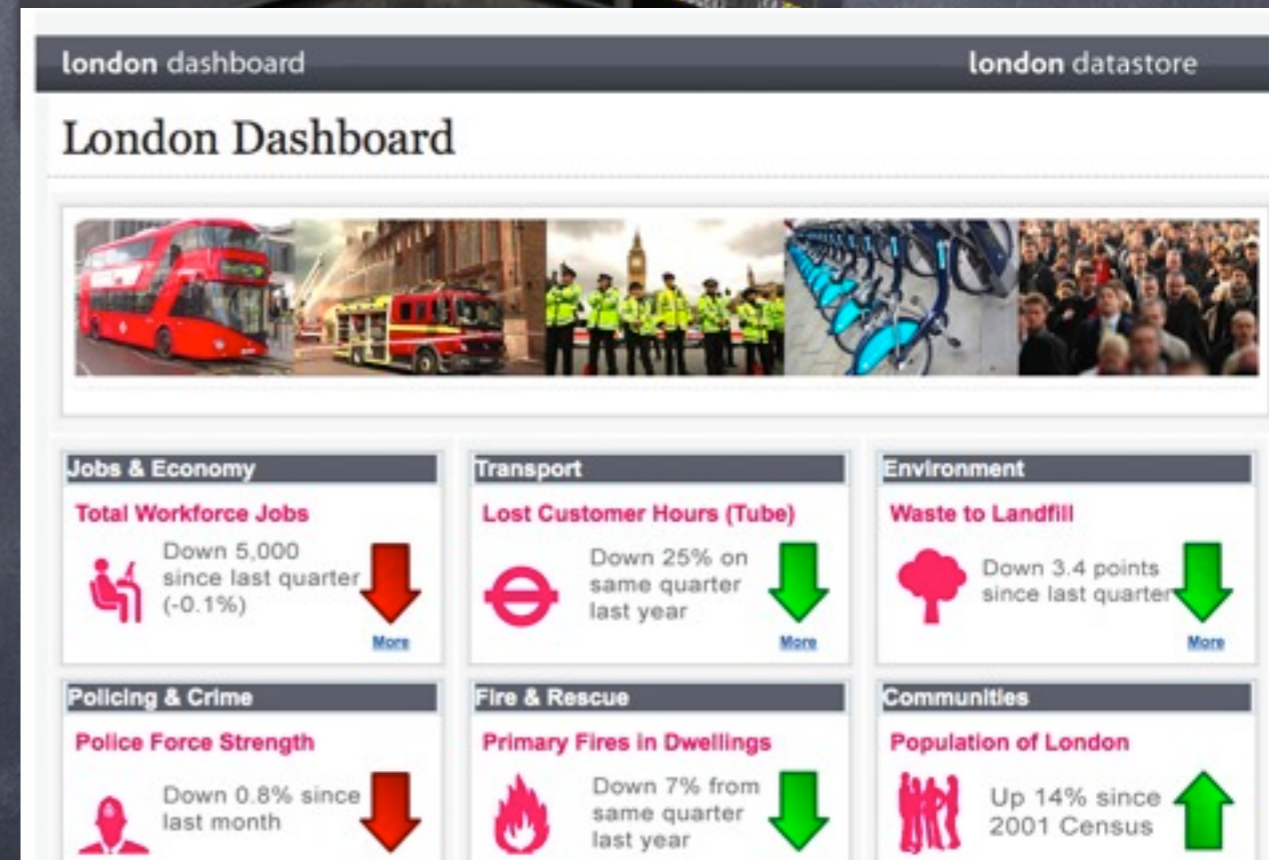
london dashboard

london datastore

London Dashboard

Jobs & Economy

Total Workforce Jobs

Down 5,000 since last quarter (-0.1%)

More

Transport

Lost Customer Hours (Tube)

Down 25% on same quarter last year

More

Environment

Waste to Landfill

Down 3.4 points since last quarter

More

Policing & Crime

Police Force Strength

Down 0.8% since last month

Fire & Rescue

Primary Fires in Dwellings

Down 7% from same quarter last year

Communities

Population of London

Up 14% since 2001 Census